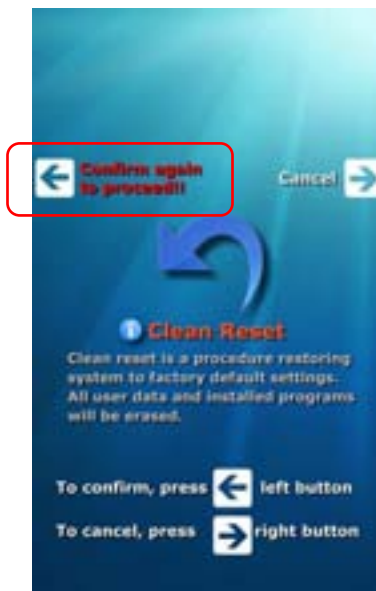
Confirm again to proceed!!

Cancel

Clean Reset

Clean reset is a procedure restoring system to factory default settings. All user data and installed programs will be erased.

To confirm, press left button

To cancel, press right button